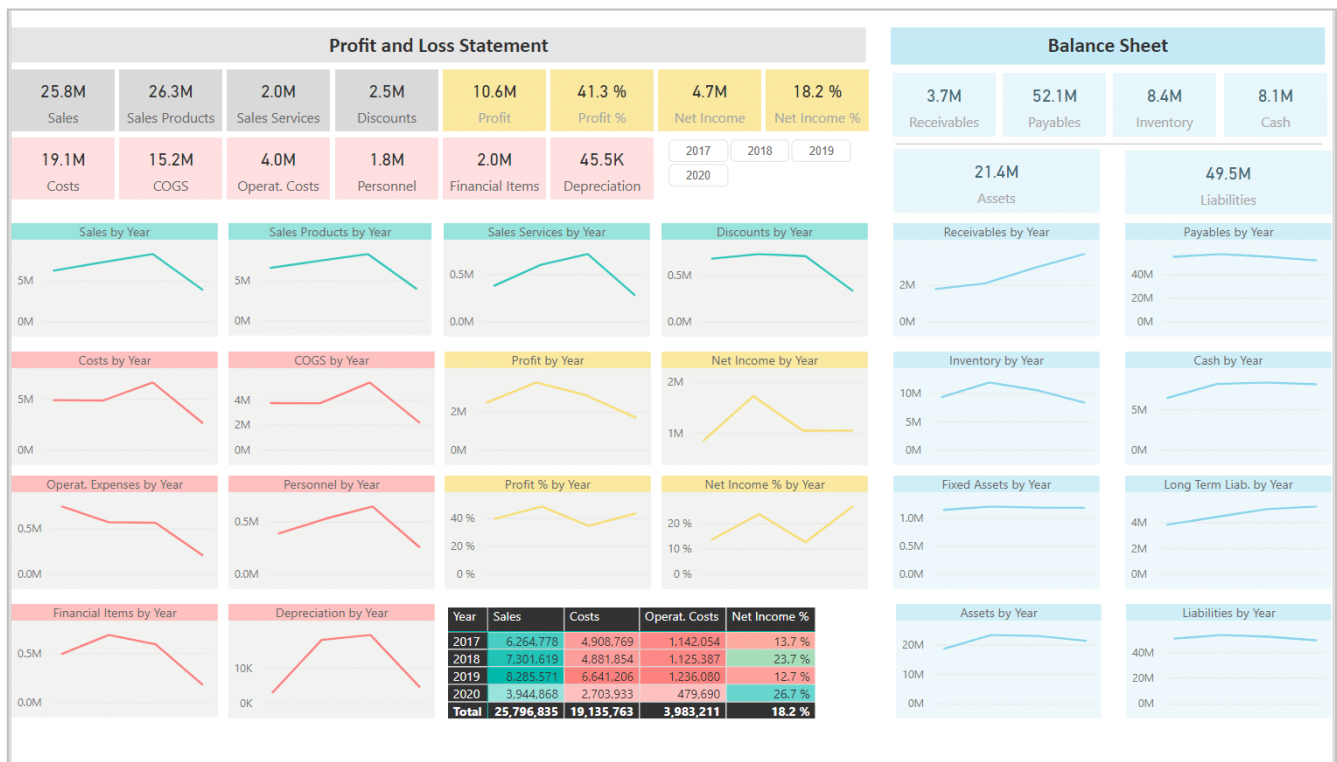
Profit and Loss Statement

25.8M Sales
26.3M Sales Products
2.0M Sales Services
2.5M Discounts
10.6M Profit
41.3 % Profit %
4.7M Net Income
18.2 % Net Income %

19.1M Costs
15.2M COGS
4.0M Operat. Costs
1.8M Personnel
2.0M Financial Items
45.5K Depreciation

2017 2018 2019 2020

Balance Sheet

3.7M Receivables
52.1M Payables
8.4M Inventory
8.1M Cash

21.4M Assets
49.5M Liabilities

Sales by Year
5M
0M

Sales Products by Year
5M
0M

Sales Services by Year
0.5M
0.0M

Discounts by Year
0.5M
0.0M

Receivables by Year
2M
0M

Payables by Year
40M
20M
0M

Costs by Year
5M
0M

COGS by Year
4M
2M
0M

Profit by Year
2M
0M

Net Income by Year
2M
1M

Inventory by Year
10M
5M
0M

Cash by Year
5M
0M

Operat. Expenses by Year
0.5M
0.0M

Personnel by Year
0.5M
0.0M

Profit % by Year
40 %
20 %
0 %

Net Income % by Year
20 %
10 %
0 %

Fixed Assets by Year
1.0M
0.5M
0.0M

Long Term Liab. by Year
4M
2M
0M

Financial Items by Year
0.5M
0.0M

Depreciation by Year
10K
0K

| Year | Sales | Costs | Operat. Costs | Net Income % |
|---|---|---|---|---|
| 2017 | 6,264,778 | 4,908,769 | 1,142,054 | 13.7 % |
| 2018 | 7,301,619 | 4,881,854 | 1,125,387 | 23.7 % |
| 2019 | 8,285,571 | 6,641,206 | 1,236,080 | 12.7 % |
| 2020 | 3,944,868 | 2,703,933 | 479,690 | 26.7 % |
| Total | 25,796,835 | 19,135,763 | 3,983,211 | 18.2 % |

Assets by Year
20M
10M
0M

Liabilities by Year
40M
20M
0M